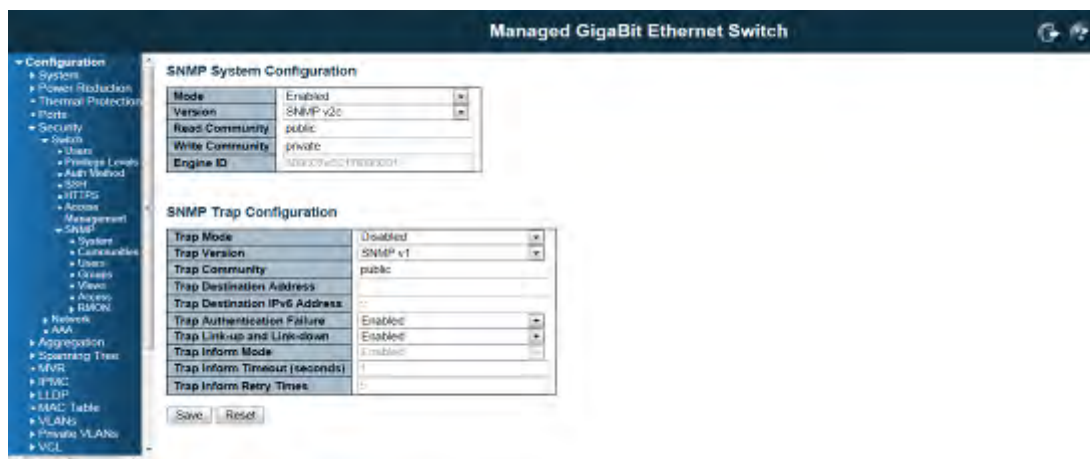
Managed GigaBit Ethernet Switch

Configuration
System
Power Reduction
Thermal Protection
Ports
Security
Switch
Users
Privilege Levels
Auth Method
SSH
HTTPS
Access Management
SNMP
System
Communities
Users
Groups
Views
Access
RMON
Network
AAA
Aggregation
Spanning Tree
MVR
IPMC
LLDP
MAC Table
VLANs
Private VLANs
VCL

SNMP System Configuration

| Mode | Enabled |
|---|---|
| Version | SNMP v2c |
| Read Community | public |
| Write Community | private |
| Engine ID | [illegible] |

SNMP Trap Configuration

| Trap Mode | Disabled |
|---|---|
| Trap Version | SNMP v1 |
| Trap Community | public |
| Trap Destination Address | |
| Trap Destination IPv6 Address | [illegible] |
| Trap Authentication Failure | Enabled |
| Trap Link-up and Link-down | Enabled |
| Trap Inform Mode | Enabled |
| Trap Inform Timeout (seconds) | 1 |
| Trap Inform Retry Times | 5 |

Save Reset